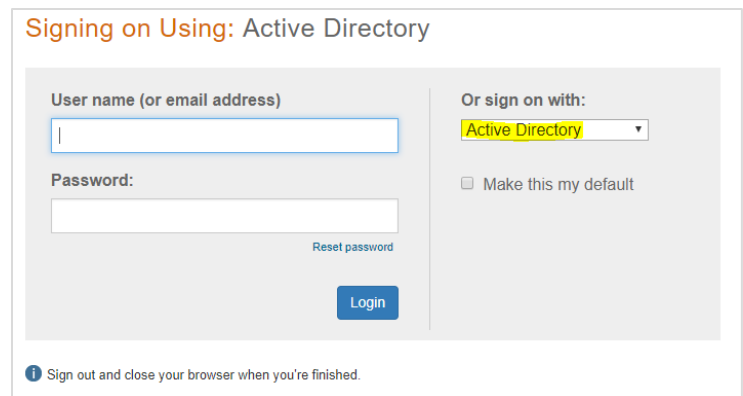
Signing on Using: Active Directory

User name (or email address)

Password:

Reset password

Login

Or sign on with:

Active Directory

Make this my default

Sign out and close your browser when you're finished.